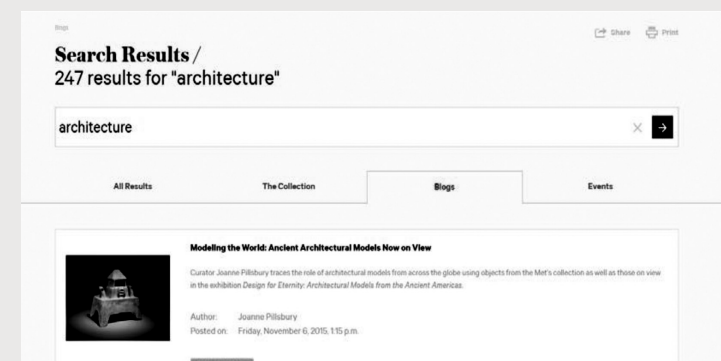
Blogs

Share Print

Search Results /
247 results for "architecture"

architecture

×

All Results

The Collection

Blogs

Events

Modeling the World: Ancient Architectural Models Now on View

Curator Joanne Pillsbury traces the role of architectural models from across the globe using objects from the Met's collection as well as those on view in the exhibition Design for Eternity: Architectural Models from the Ancient Americas.

Author: Joanne Pillsbury
Posted on: Friday, November 6, 2015, 1:15 p.m.